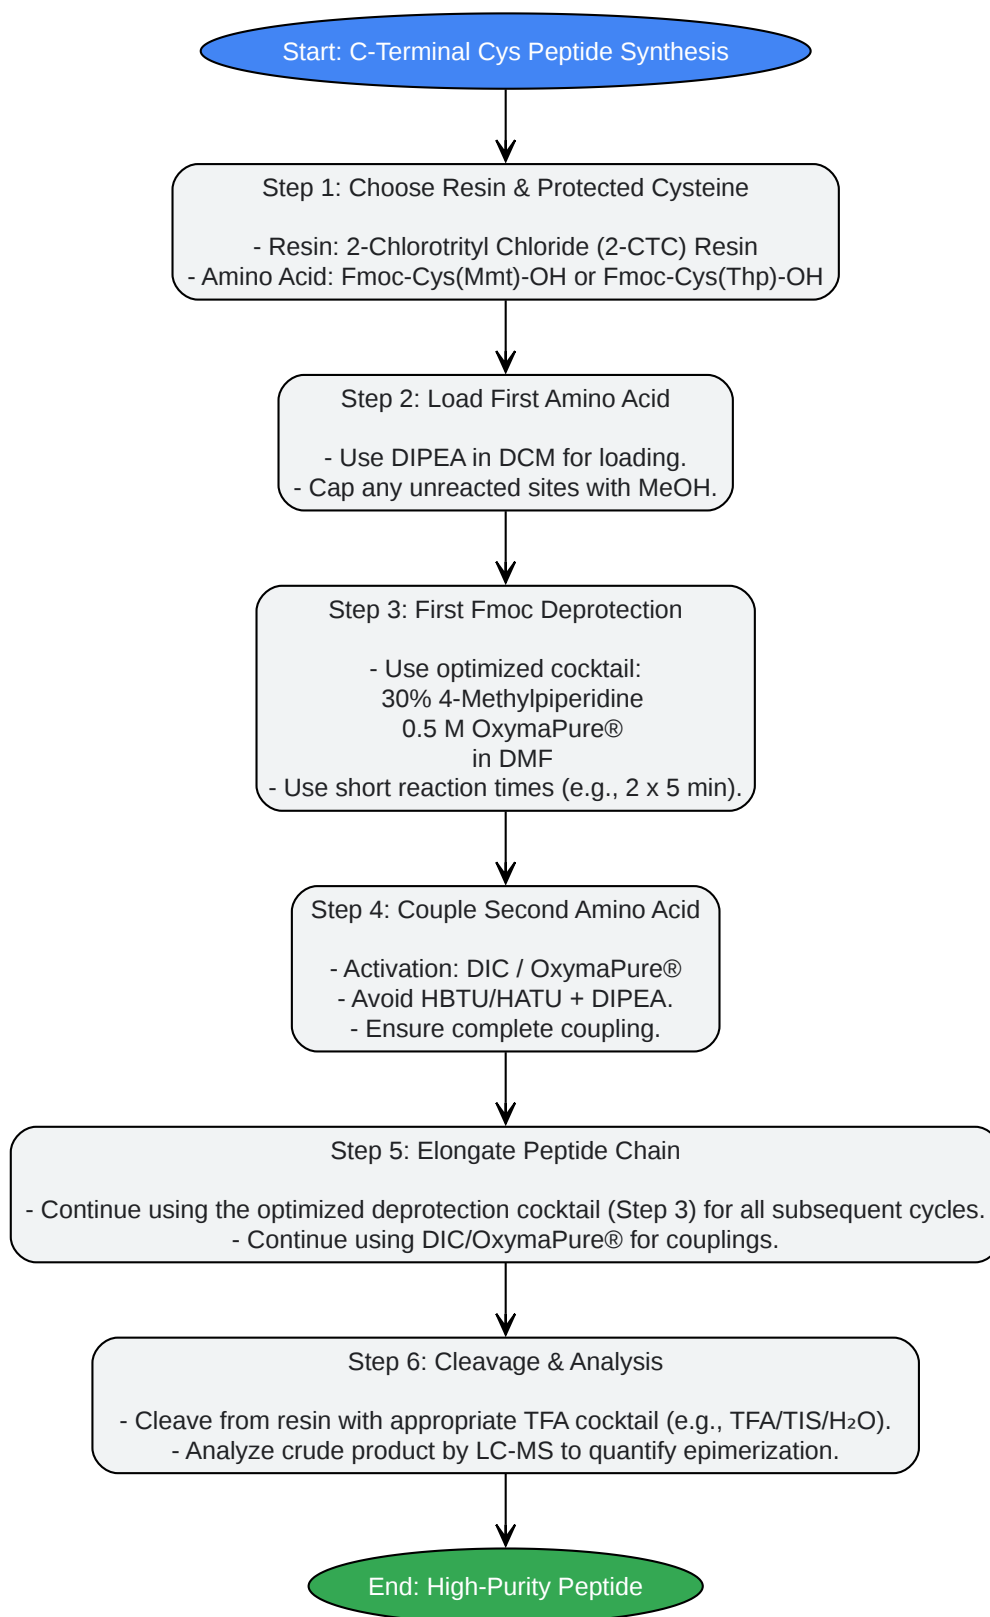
Start: C-Terminal Cys Peptide Synthesis

Step 1: Choose Resin & Protected Cysteine

- Resin: 2-Chlorotrityl Chloride (2-CTC) Resin
- Amino Acid: Fmoc-Cys(Mmt)-OH or Fmoc-Cys(Thp)-OH

Step 2: Load First Amino Acid

- Use DIPEA in DCM for loading.
- Cap any unreacted sites with MeOH.

Step 3: First Fmoc Deprotection

- Use optimized cocktail:
30% 4-Methylpiperidine
0.5 M OxymaPure®
in DMF
- Use short reaction times (e.g., 2 x 5 min).

Step 4: Couple Second Amino Acid

- Activation: DIC / OxymaPure®
- Avoid HBTU/HATU + DIPEA.
- Ensure complete coupling.

Step 5: Elongate Peptide Chain

- Continue using the optimized deprotection cocktail (Step 3) for all subsequent cycles.
- Continue using DIC/OxymaPure® for couplings.

Step 6: Cleavage & Analysis

- Cleave from resin with appropriate TFA cocktail (e.g., TFA/TIS/$H_2O$).
- Analyze crude product by LC-MS to quantify epimerization.

End: High-Purity Peptide